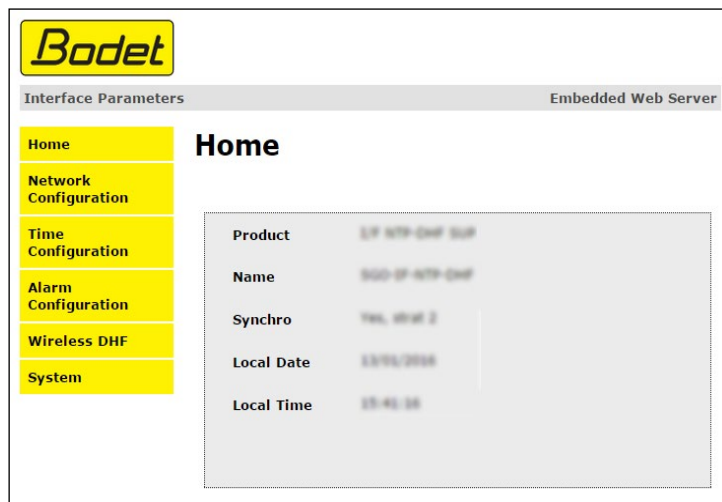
Bodet

Interface Parameters

Embedded Web Server

Home

Network Configuration

Time Configuration

Alarm Configuration

Wireless DHF

System

Home

| | |
|---|---|
| Product | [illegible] |
| Name | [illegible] |
| Synchro | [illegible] |
| Local Date | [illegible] |
| Local Time | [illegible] |